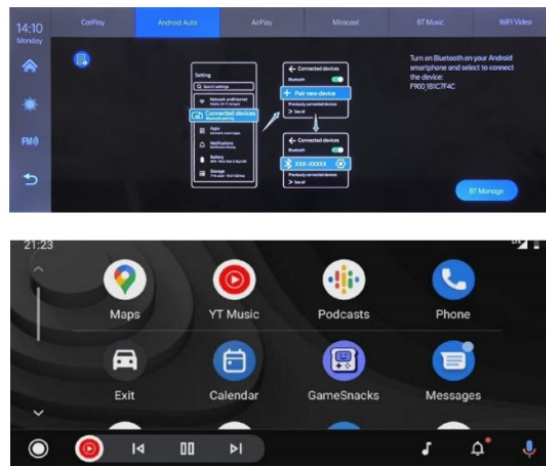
14:10
Monday

CarPlay
Android Auto
AirPlay
Miracast
BT Music
WiFi Video

FM

Setting
Search settings
Network and Internet
Connected devices
Apps
Notifications
Battery
Storage

Connected devices
Bluetooth
+ Pair new device
Previously connected devices
See all

Connected devices
Bluetooth
XXX-XXXXX
Previously connected devices
See all

Turn on Bluetooth on your Android smartphone and select to connect the device:
F900 1B1C7F4C

BT Manage

21:23

Maps
YT Music
Podcasts
Phone
Exit
Calendar
GameSnacks
Messages